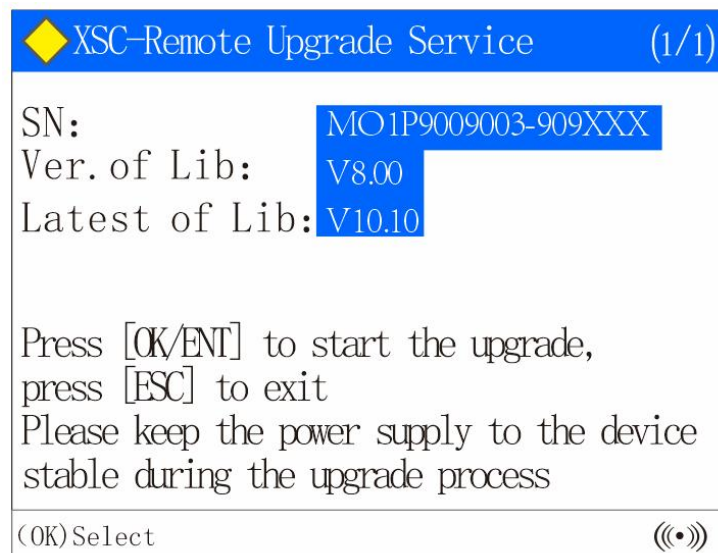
XSC-Remote Upgrade Service (1/1)

SN: MO1P9009003-909XXX
Ver. of Lib: V8.00
Latest of Lib: V10.10

Press [OK/ENT] to start the upgrade, press [ESC] to exit
Please keep the power supply to the device stable during the upgrade process

(OK)Select